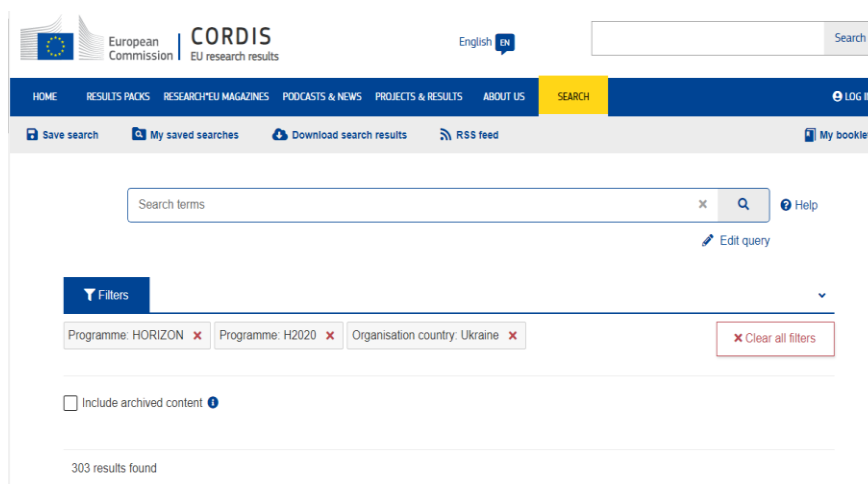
European Commission | CORDIS EU research results

English EN

Search

HOME RESULTS PACKS RESEARCH*EU MAGAZINES PODCASTS & NEWS PROJECTS & RESULTS ABOUT US SEARCH LOG I

Save search My saved searches Download search results RSS feed My bookle

Search terms

Help

Edit query

Filters

Programme: HORIZON × Programme: H2020 × Organisation country: Ukraine ×

× Clear all filters

Include archived content

303 results found